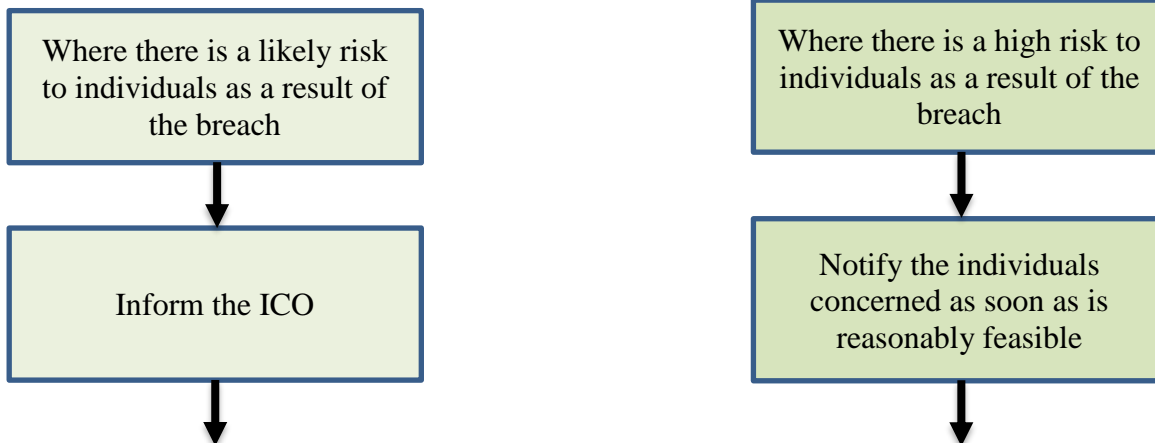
Where there is a likely risk to individuals as a result of the breach

Inform the ICO

Where there is a high risk to individuals as a result of the breach

Notify the individuals concerned as soon as is reasonably feasible